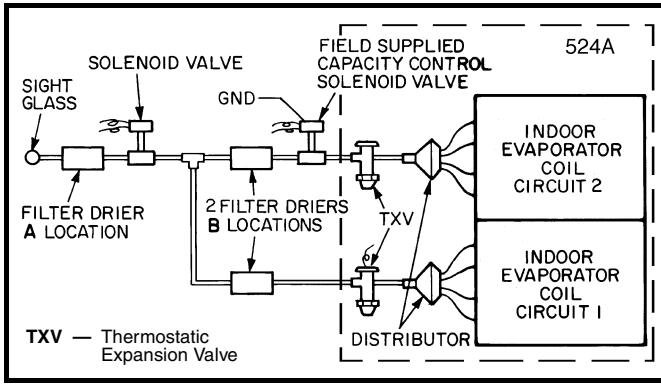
524A

SIGHT GLASS

SOLENOID VALVE

GND

FIELD SUPPLIED CAPACITY CONTROL SOLENOID VALVE

INDOOR EVAPORATOR COIL CIRCUIT 2

FILTER DRIER A LOCATION

2 FILTER DRIERS B LOCATIONS

TXV

INDOOR EVAPORATOR COIL CIRCUIT I

DISTRIBUTOR

TXV — Thermostatic Expansion Valve